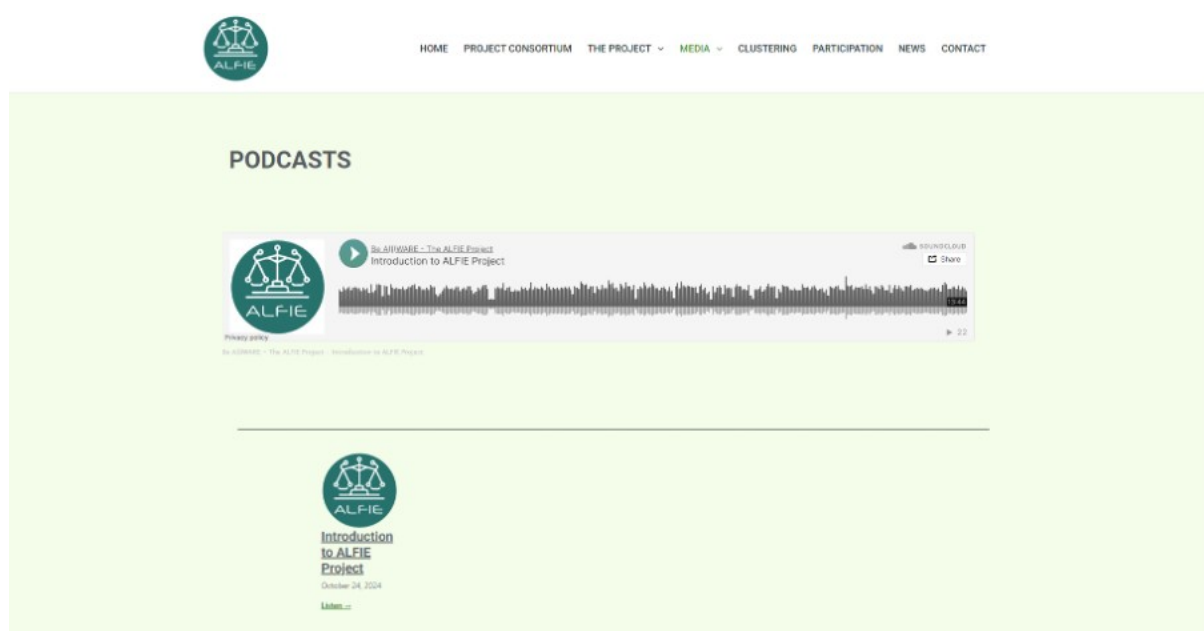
ALFIE

HOME PROJECT CONSORTIUM THE PROJECT MEDIA CLUSTERING PARTICIPATION NEWS CONTACT

PODCASTS

ALFIE

Be ARWARE - The ALFIE Project
Introduction to ALFIE Project

SOUNDCLOUD
Share

19:44

Privacy policy

22

Be ARWARE · The ALFIE Project · Introduction to ALFIE Project

ALFIE

Introduction to ALFIE Project

October 24, 2024

Listen →